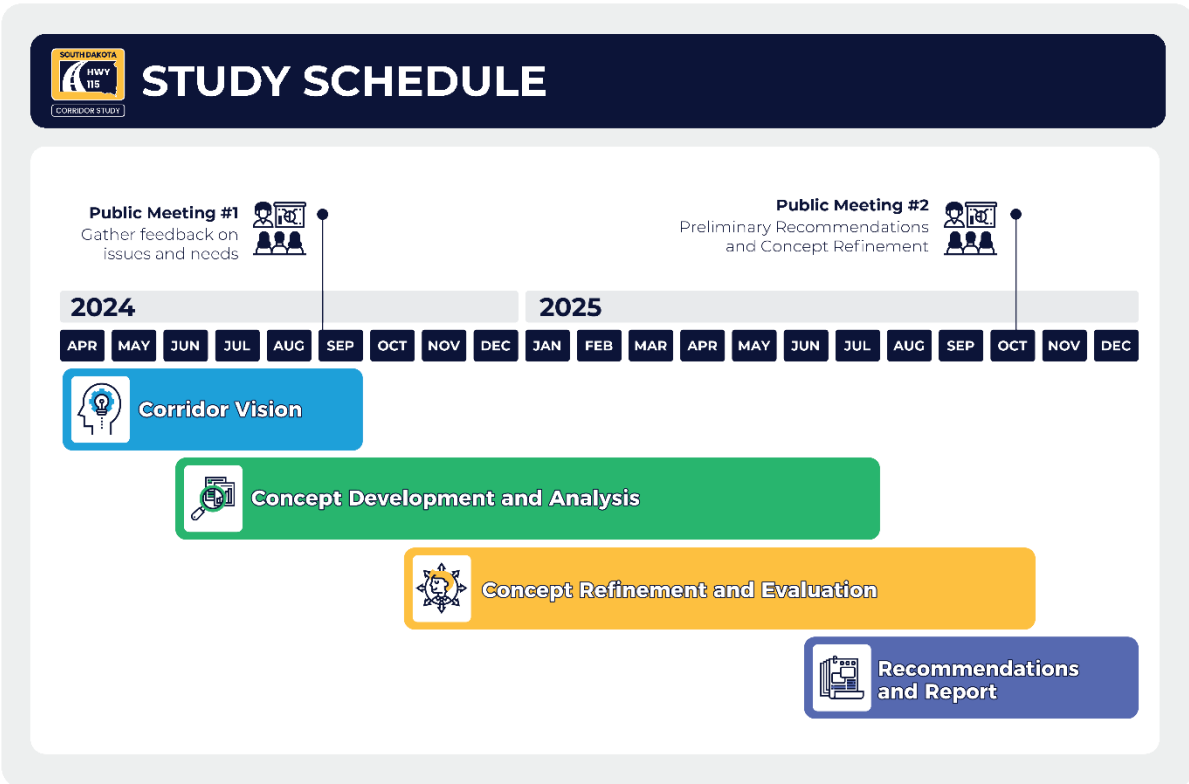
SOUTH DAKOTA
HWY
115
CORRIDOR STUDY

STUDY SCHEDULE

Public Meeting #1
Gather feedback on issues and needs

Public Meeting #2
Preliminary Recommendations and Concept Refinement

2024

2025

APR MAY JUN JUL AUG SEP OCT NOV DEC JAN FEB MAR APR MAY JUN JUL AUG SEP OCT NOV DEC

Corridor Vision

Concept Development and Analysis

Concept Refinement and Evaluation

Recommendations and Report